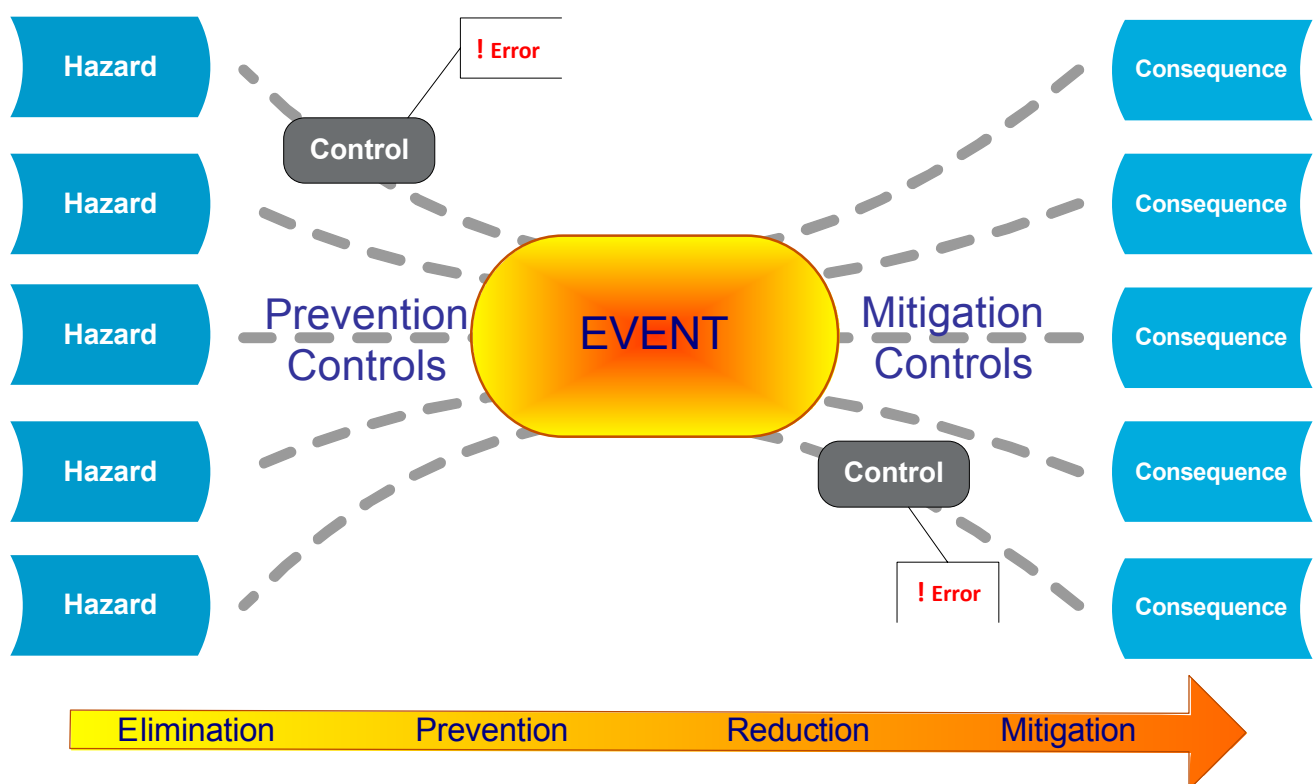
Hazard

! Error

Control

Hazard

Hazard

Prevention Controls

Hazard

Hazard

EVENT

Consequence

Consequence

Mitigation Controls

Consequence

Control

Consequence

! Error

Consequence

Elimination Prevention Reduction Mitigation